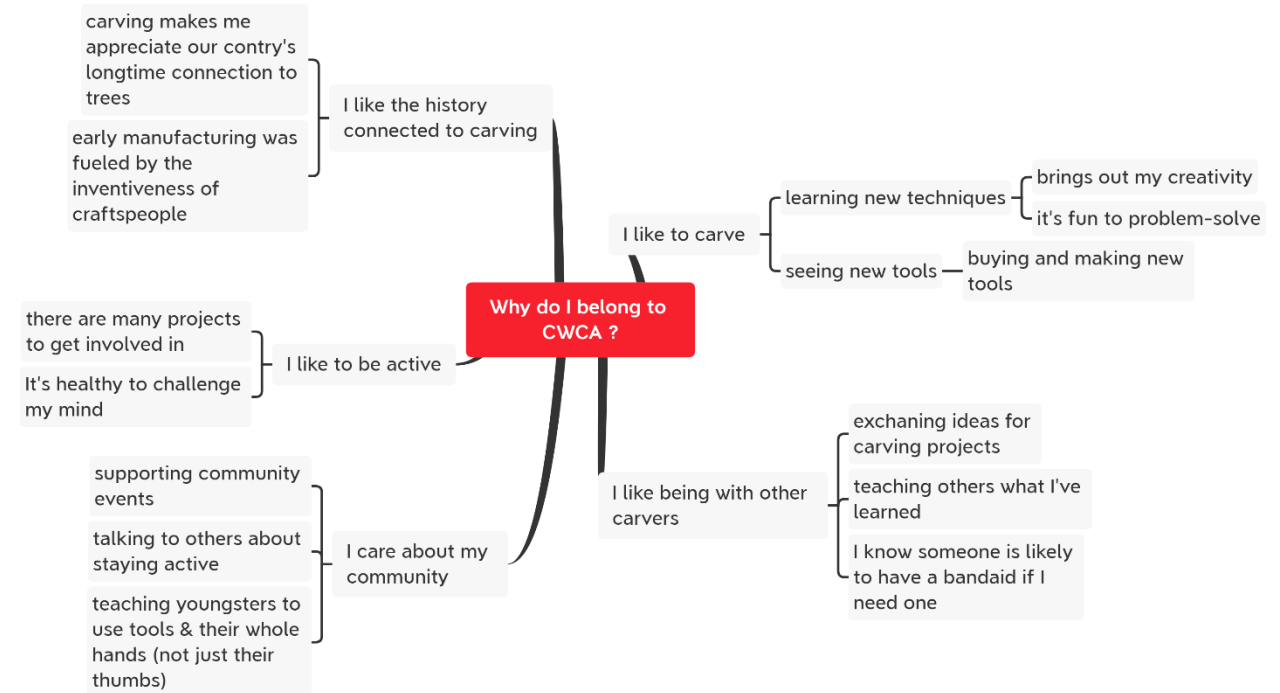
Why do I belong to CWCA ?

I like the history connected to carving

carving makes me appreciate our contry's longtime connection to trees

early manufacturing was fueled by the inventiveness of craftspeople

I like to carve

learning new techniques

brings out my creativity

it's fun to problem-solve

seeing new tools

buying and making new tools

I like to be active

there are many projects to get involved in

It's healthy to challenge my mind

I care about my community

supporting community events

talking to others about staying active

teaching youngsters to use tools & their whole hands (not just their thumbs)

I like being with other carvers

exchaning ideas for carving projects

teaching others what I've learned

I know someone is likely to have a bandaid if I need one